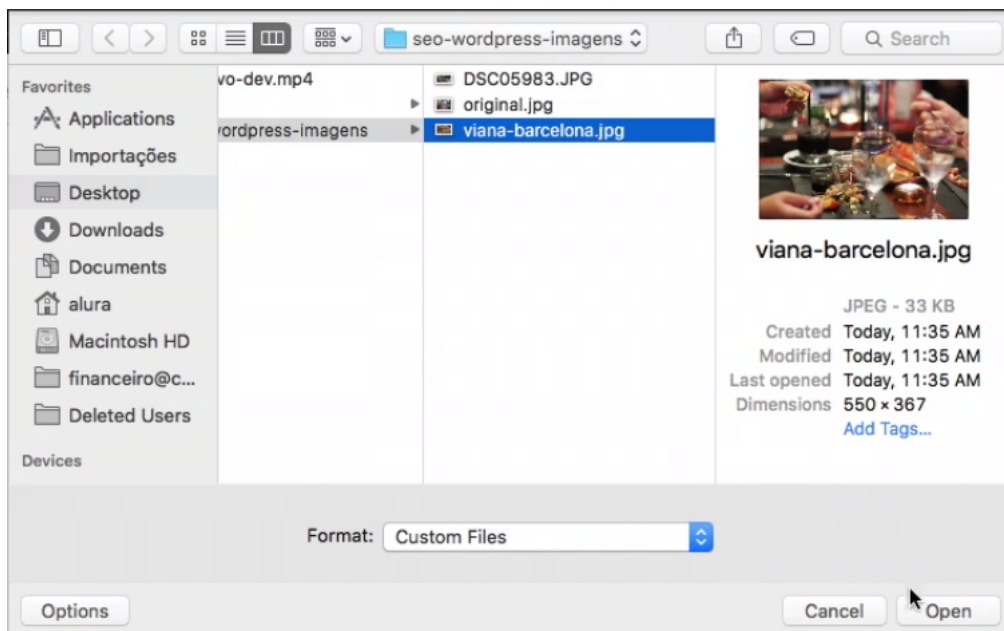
seo-wordpress-imagens

Search

Favorites
Applications
Importações
Desktop
Downloads
Documents
alura
Macintosh HD
financeiro@c...
Deleted Users
Devices

vo-dev.mp4
ordpress-imagens

DSC05983.JPG
original.jpg
viana-barcelona.jpg

viana-barcelona.jpg
JPEG - 33 KB
Created Today, 11:35 AM
Modified Today, 11:35 AM
Last opened Today, 11:35 AM
Dimensions 550 × 367
Add Tags...

Format: Custom Files

Options
Cancel
Open